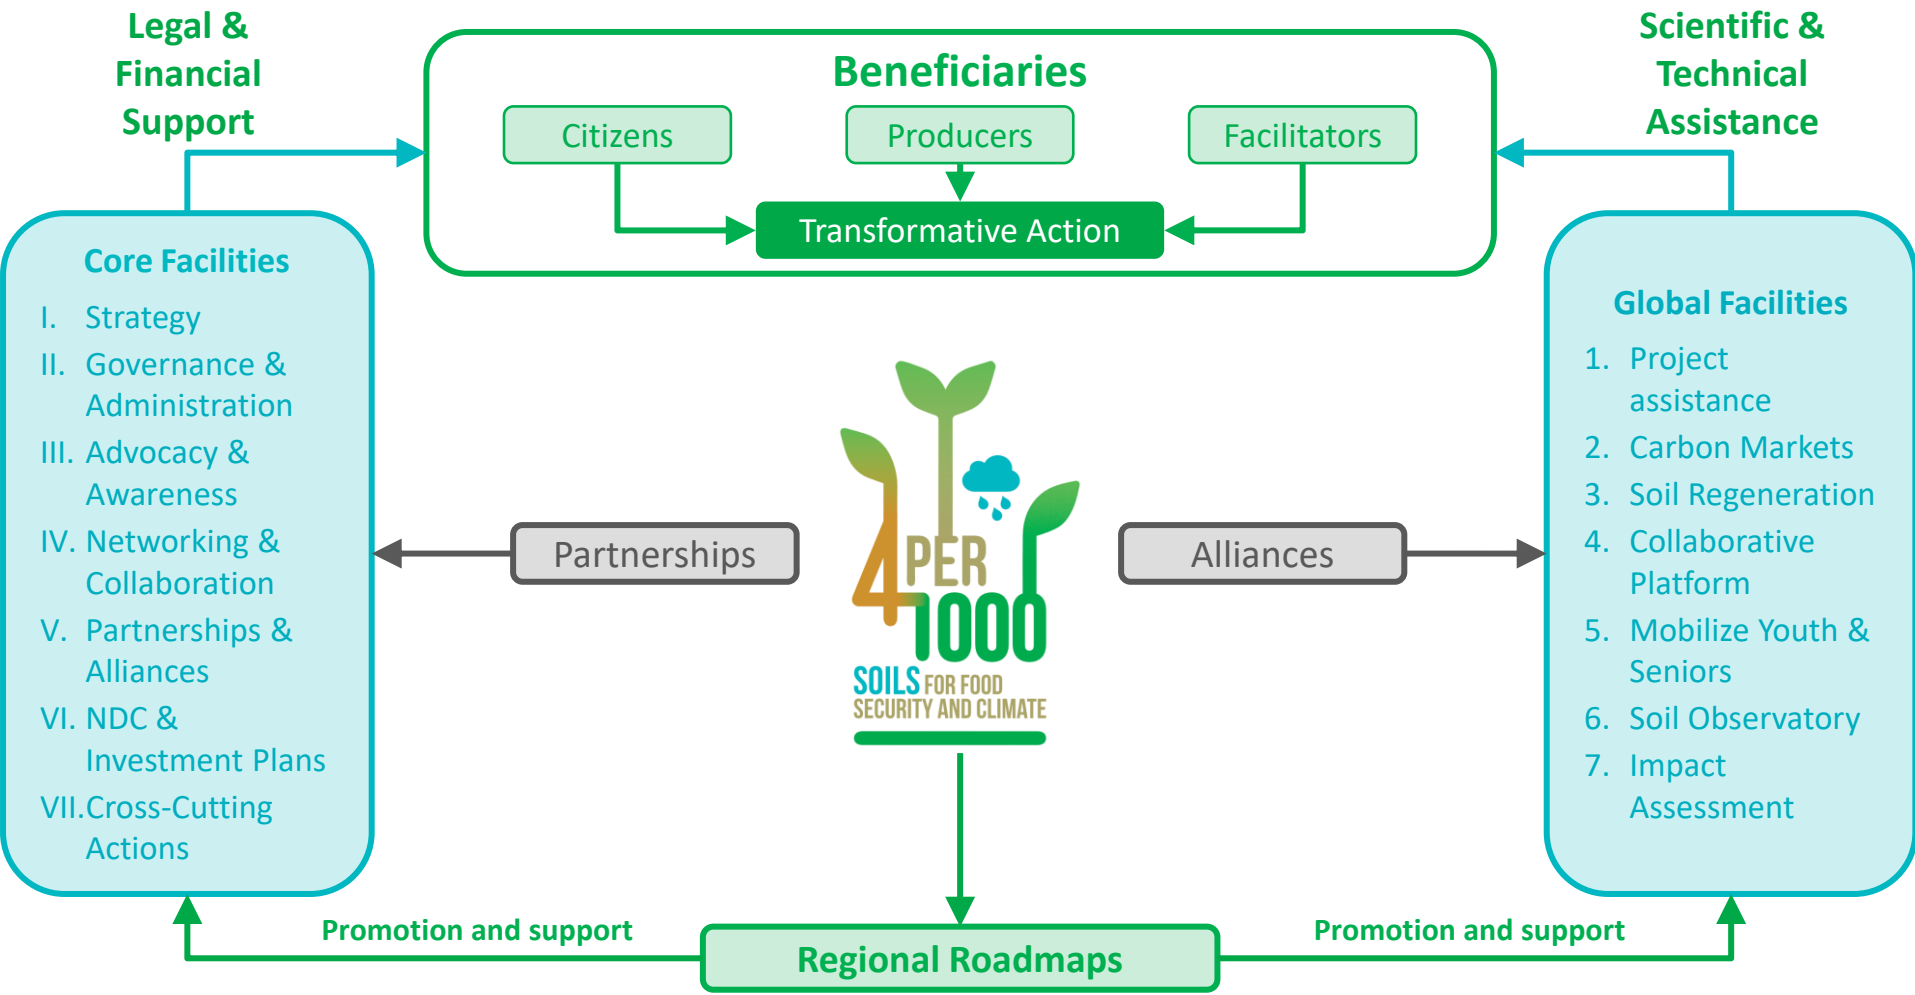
Legal & Financial Support

Beneficiaries

Citizens

Producers

Facilitators

Transformative Action

Scientific & Technical Assistance

Core Facilities

I. Strategy
II. Governance & Administration
III. Advocacy & Awareness
IV. Networking & Collaboration
V. Partnerships & Alliances
VI. NDC & Investment Plans
VII. Cross-Cutting Actions

Partnerships

4 PER 1000
SOILS FOR FOOD SECURITY AND CLIMATE

Alliances

Global Facilities

1. Project assistance
2. Carbon Markets
3. Soil Regeneration
4. Collaborative Platform
5. Mobilize Youth & Seniors
6. Soil Observatory
7. Impact Assessment

Promotion and support

Regional Roadmaps

Promotion and support